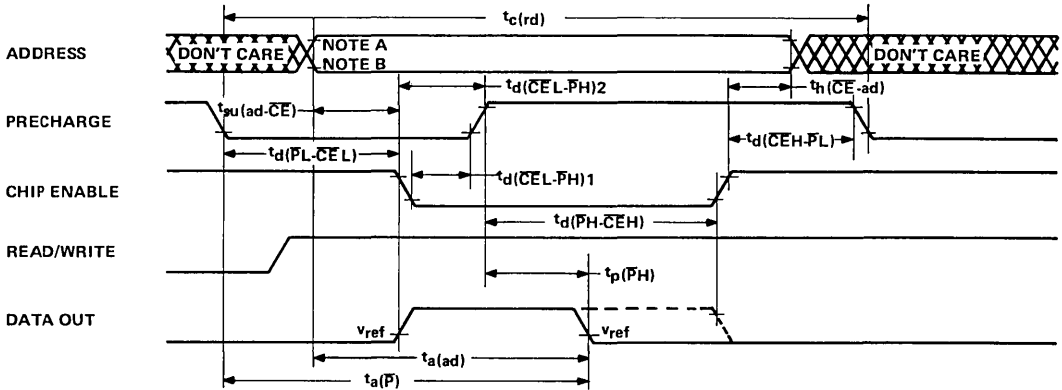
$t_{c(rd)}$

ADDRESS

DON'T CARE

NOTE A

NOTE B

DON'T CARE

$t_{d(\overline{CE}L\text{-}\overline{P}H)2}$

$t_{h(\overline{CE}\text{-}ad)}$

PRECHARGE

$t_{su(ad\text{-}\overline{CE})}$

$t_{d(\overline{CE}H\text{-}\overline{P}L)}$

$t_{d(\overline{P}L\text{-}\overline{CE}L)}$

CHIP ENABLE

$t_{d(\overline{CE}L\text{-}\overline{P}H)1}$

$t_{d(\overline{P}H\text{-}\overline{CE}H)}$

READ/WRITE

$t_{p(\overline{P}H)}$

DATA OUT

$v_{ref}$

$v_{ref}$

$t_{a(ad)}$

$t_{a(\overline{P})}$